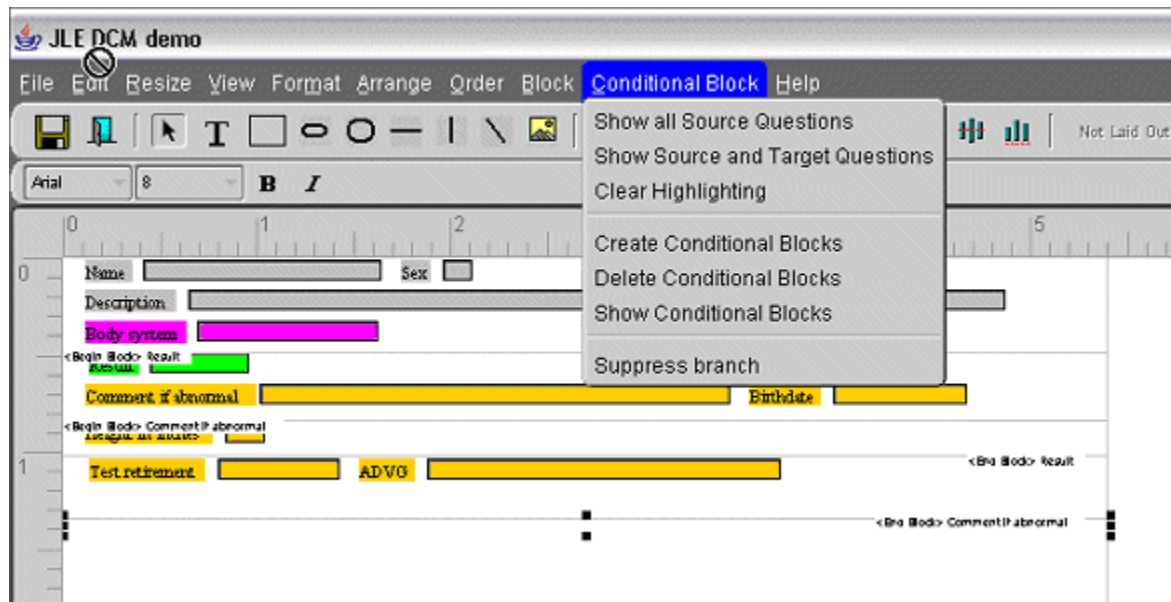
JLE DCM demo

File Edit Resize View Format Arrange Order Block Conditional Block Help

Show all Source Questions
Show Source and Target Questions
Clear Highlighting

Create Conditional Blocks
Delete Conditional Blocks
Show Conditional Blocks

Suppress branch

Not Laid Out

Arial 8 B I

0 1 2 5

0
Name Sex
Description
Body system
<Begin Block> Result
Result
Comment if abnormal Birthdate
<Begin Block> Comment if abnormal
Height in inches
1
Test retirement ADVG <End Block> Result
<End Block> Comment if abnormal